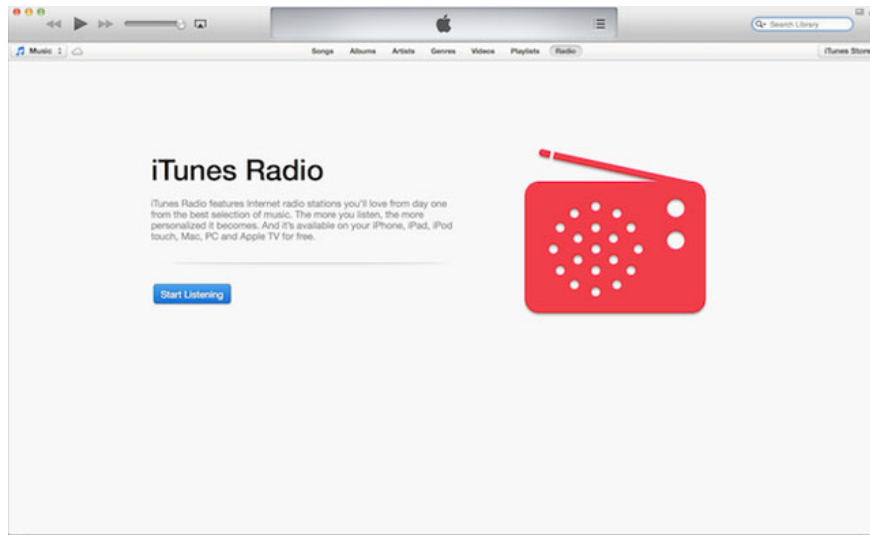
Search Library

Music

Songs Albums Artists Genres Videos Playlists Radio

iTunes Store

iTunes Radio

iTunes Radio features Internet radio stations you'll love from day one from the best selection of music. The more you listen, the more personalized it becomes. And it's available on your iPhone, iPad, iPod touch, Mac, PC and Apple TV for free.

Start Listening